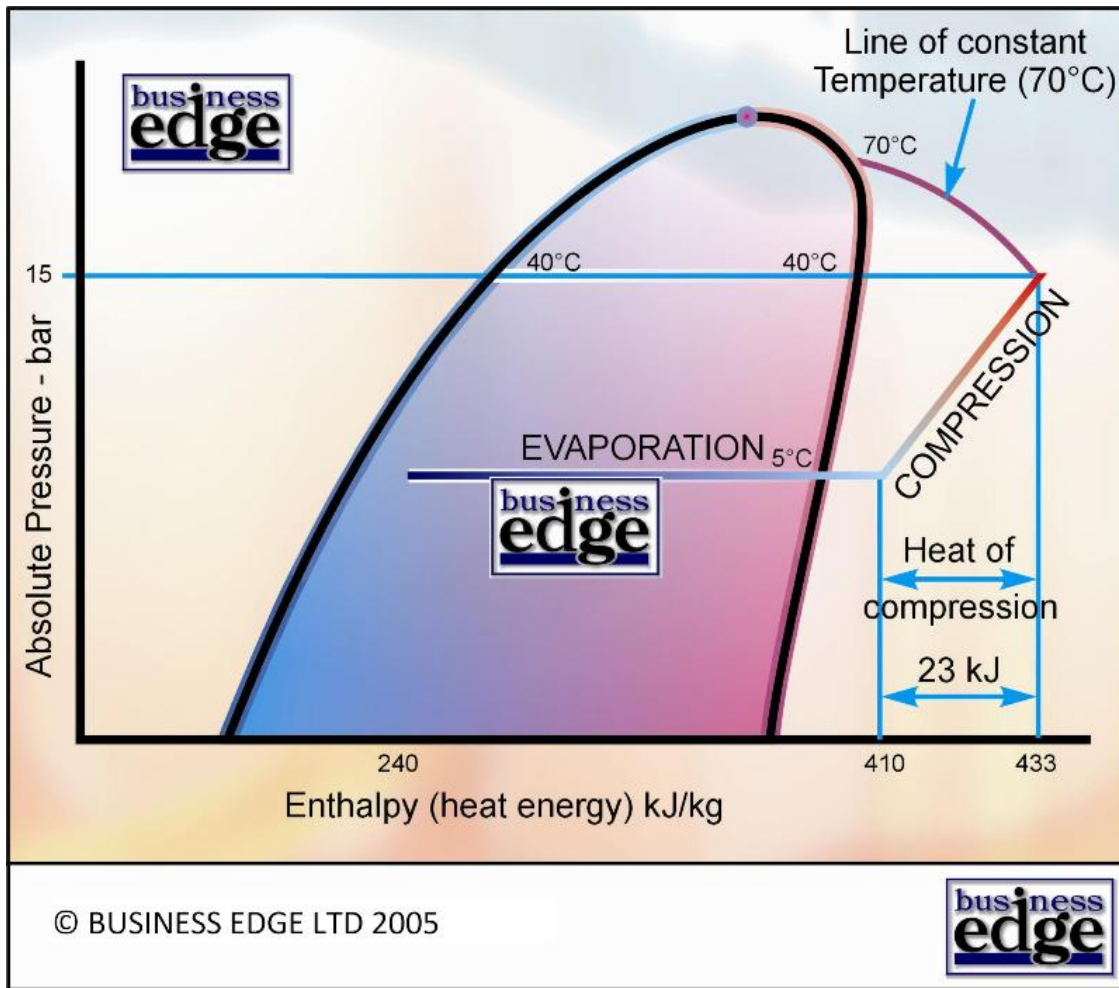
business edge

Line of constant Temperature (70°C)

70°C

15

40°C

40°C

Absolute Pressure - bar

COMPRESSION

EVAPORATION 5°C

business edge

Heat of compression

23 kJ

240

410

433

Enthalpy (heat energy) kJ/kg

© BUSINESS EDGE LTD 2005

business edge